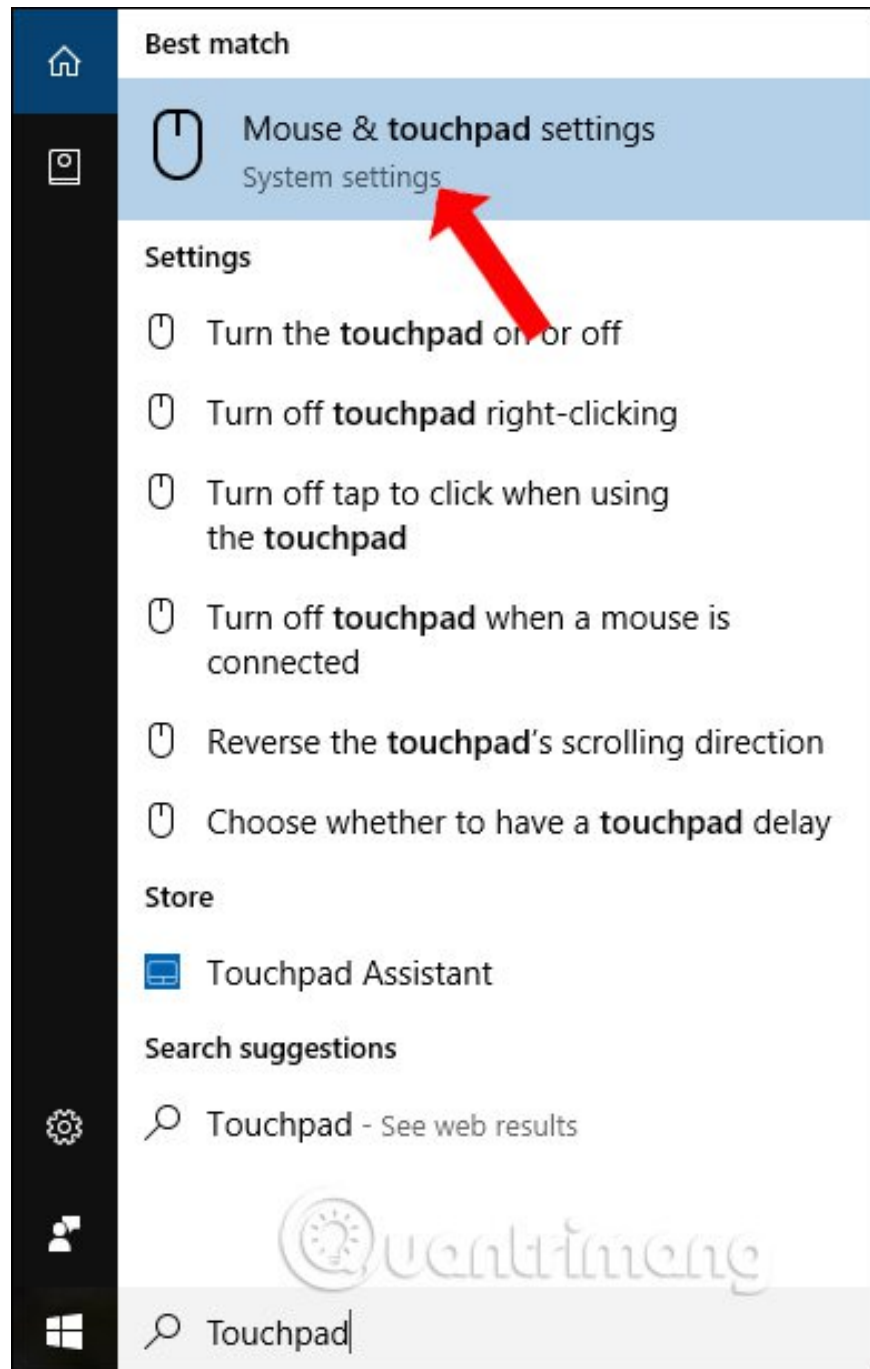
Best match

Mouse & touchpad settings
System settings

Settings

Turn the touchpad on or off

Turn off touchpad right-clicking

Turn off tap to click when using the touchpad

Turn off touchpad when a mouse is connected

Reverse the touchpad's scrolling direction

Choose whether to have a touchpad delay

Store

Touchpad Assistant

Search suggestions

Touchpad - See web results

Quantrimang

Touchpad